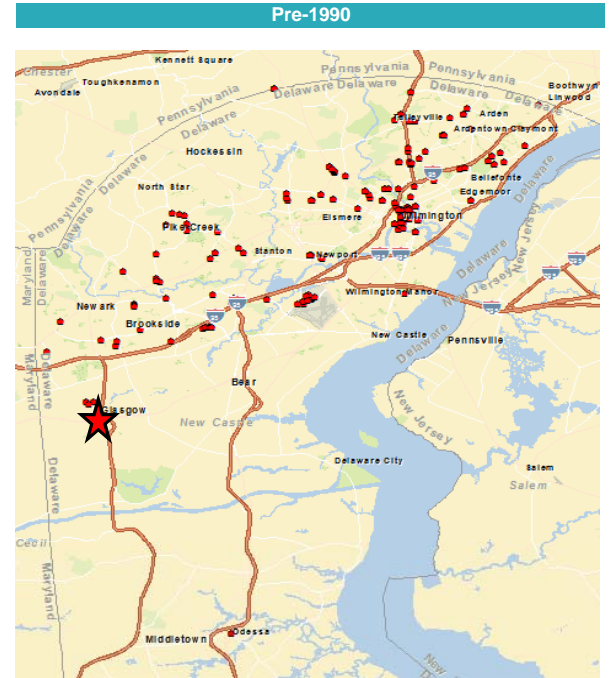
Pre-1990

Kennett Square
Chester
Toughkenamon
Avondale
Pennsylvania
Delaware
Pennsylvania
Delaware
Pennsylvania
Delaware
Delaware
Boothwyn
Linwood
Talleyville
Arden
Ardentown
Claymont
Hockessin
Bellefonte
Edgemoor
North Star
Pennsylvania
Delaware
Pike Creek
Elsmere
Wilmington
Stanton
Newport
Maryland
Delaware
Wilmington Manor
Delaware
New Jersey
Delaware
New Jersey
Newark
Brookside
New Castle
Pennsville
Delaware
Maryland
Bear
Glasgow
New Castle
New Jersey
Delaware City
Salem
Salem
Delaware
Cecil
Maryland
Middletown
Odessa
New